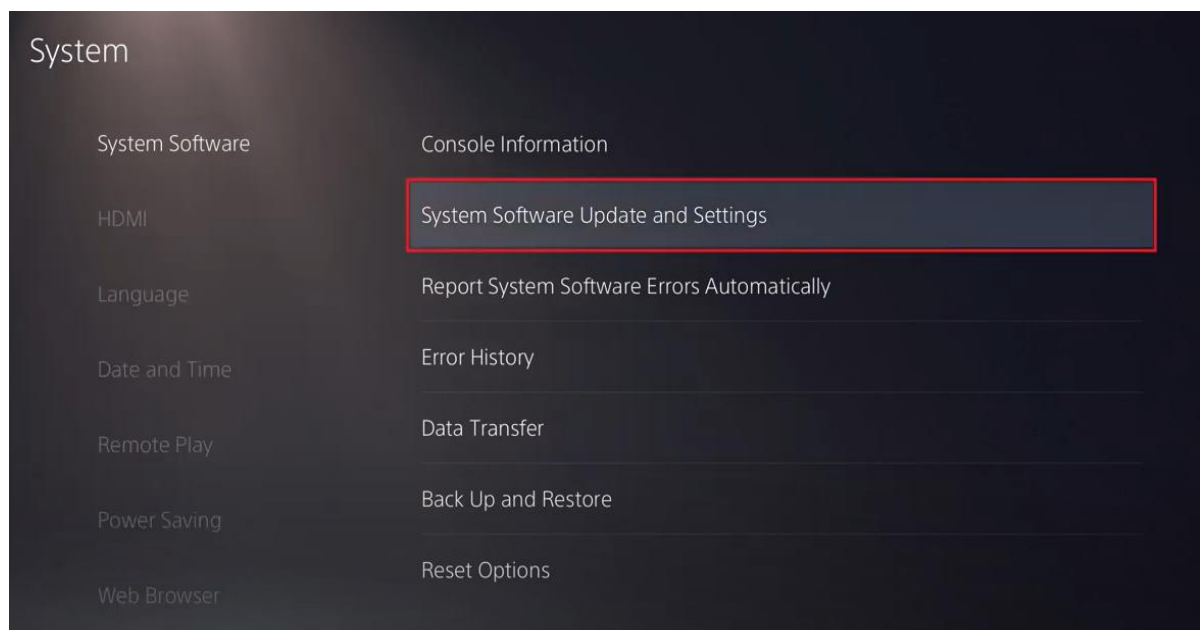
System

System Software

HDMI

Language

Date and Time

Remote Play

Power Saving

Web Browser

Console Information

System Software Update and Settings

Report System Software Errors Automatically

Error History

Data Transfer

Back Up and Restore

Reset Options